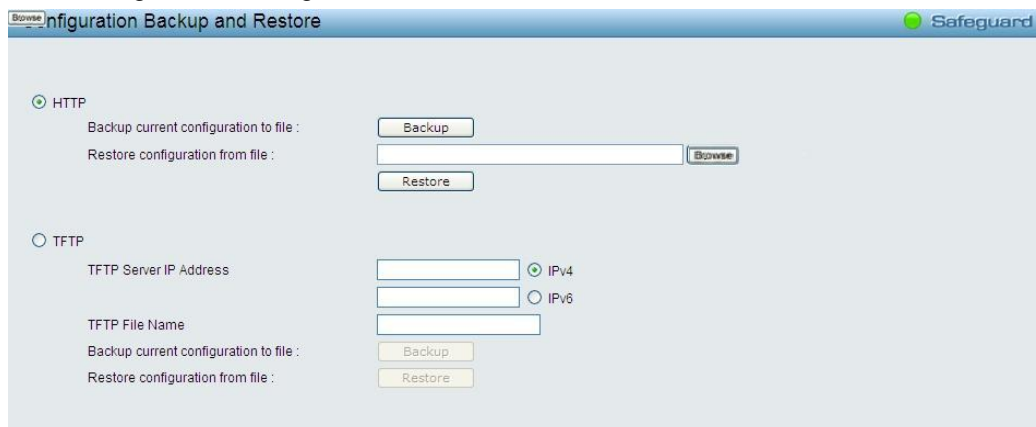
Browse nfiguration Backup and Restore

Safeguard

HTTP

Backup current configuration to file : Backup

Restore configuration from file : Browse

Restore

TFTP

TFTP Server IP Address IPv4

IPv6

TFTP File Name

Backup current configuration to file : Backup

Restore configuration from file : Restore